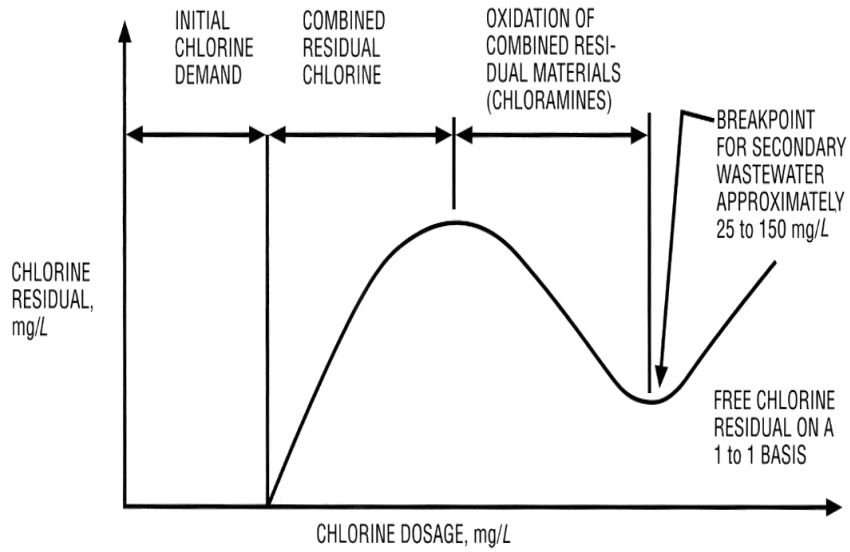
INITIAL CHLORINE DEMAND

COMBINED RESIDUAL CHLORINE

OXIDATION OF COMBINED RESIDUAL MATERIALS (CHLORAMINES)

BREAKPOINT FOR SECONDARY WASTEWATER APPROXIMATELY 25 to 150 mg/L

CHLORINE RESIDUAL, mg/L

FREE CHLORINE RESIDUAL ON A 1 to 1 BASIS

CHLORINE DOSAGE, mg/L